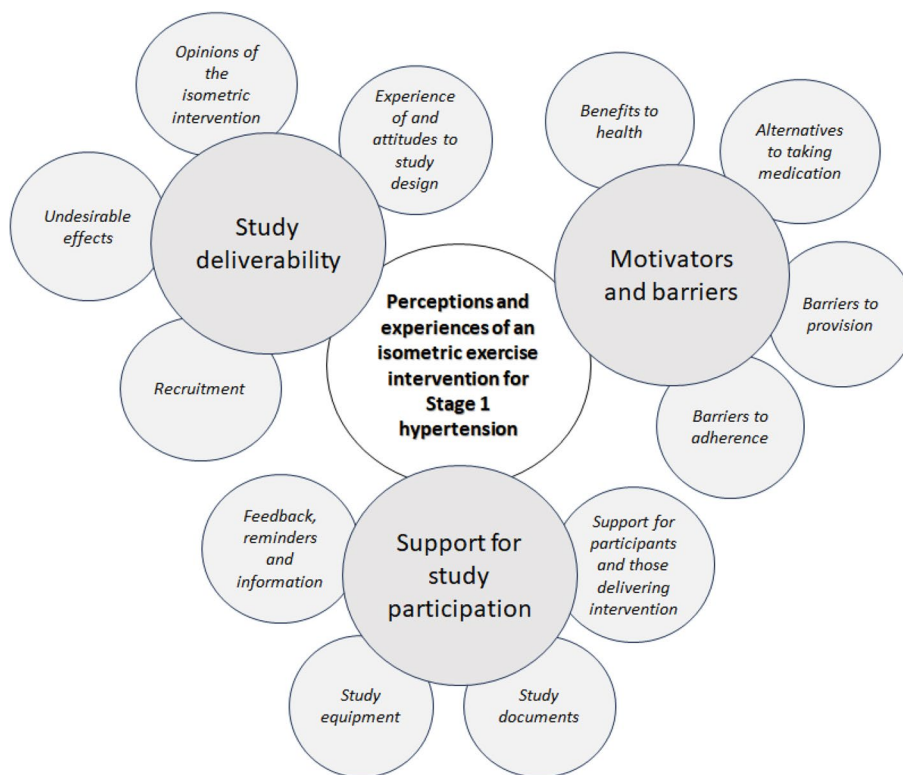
Perceptions and experiences of an isometric exercise intervention for Stage 1 hypertension

Study deliverability

Opinions of the isometric intervention

Experience of and attitudes to study design

Undesirable effects

Recruitment

Motivators and barriers

Benefits to health

Alternatives to taking medication

Barriers to provision

Barriers to adherence

Support for study participation

Feedback, reminders and information

Support for participants and those delivering intervention

Study equipment

Study documents